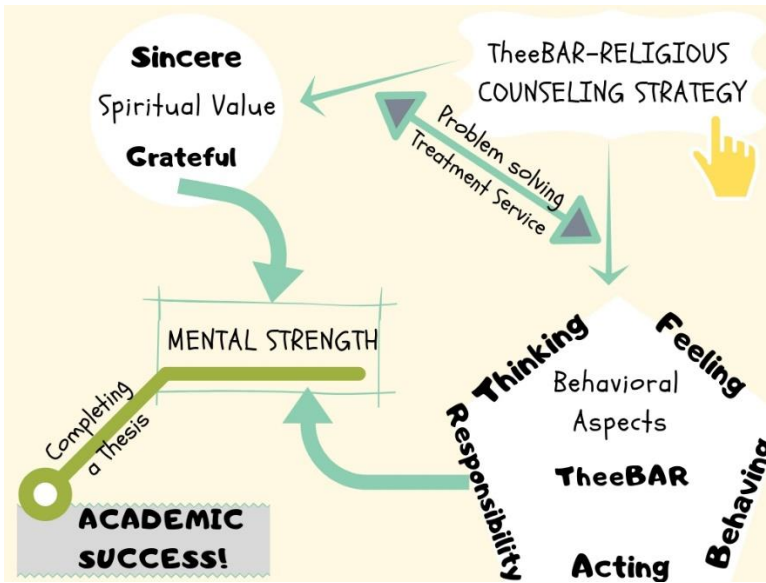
Sincere
Spiritual Value
Grateful

TheeBAR-RELIGIOUS COUNSELING STRATEGY

Problem solving
Treatment Service

MENTAL STRENGTH

Completing a Thesis

ACADEMIC SUCCESS!

Thinking
Feeling
Behavioral Aspects
TheeBAR
Responsibility
Behaving
Acting